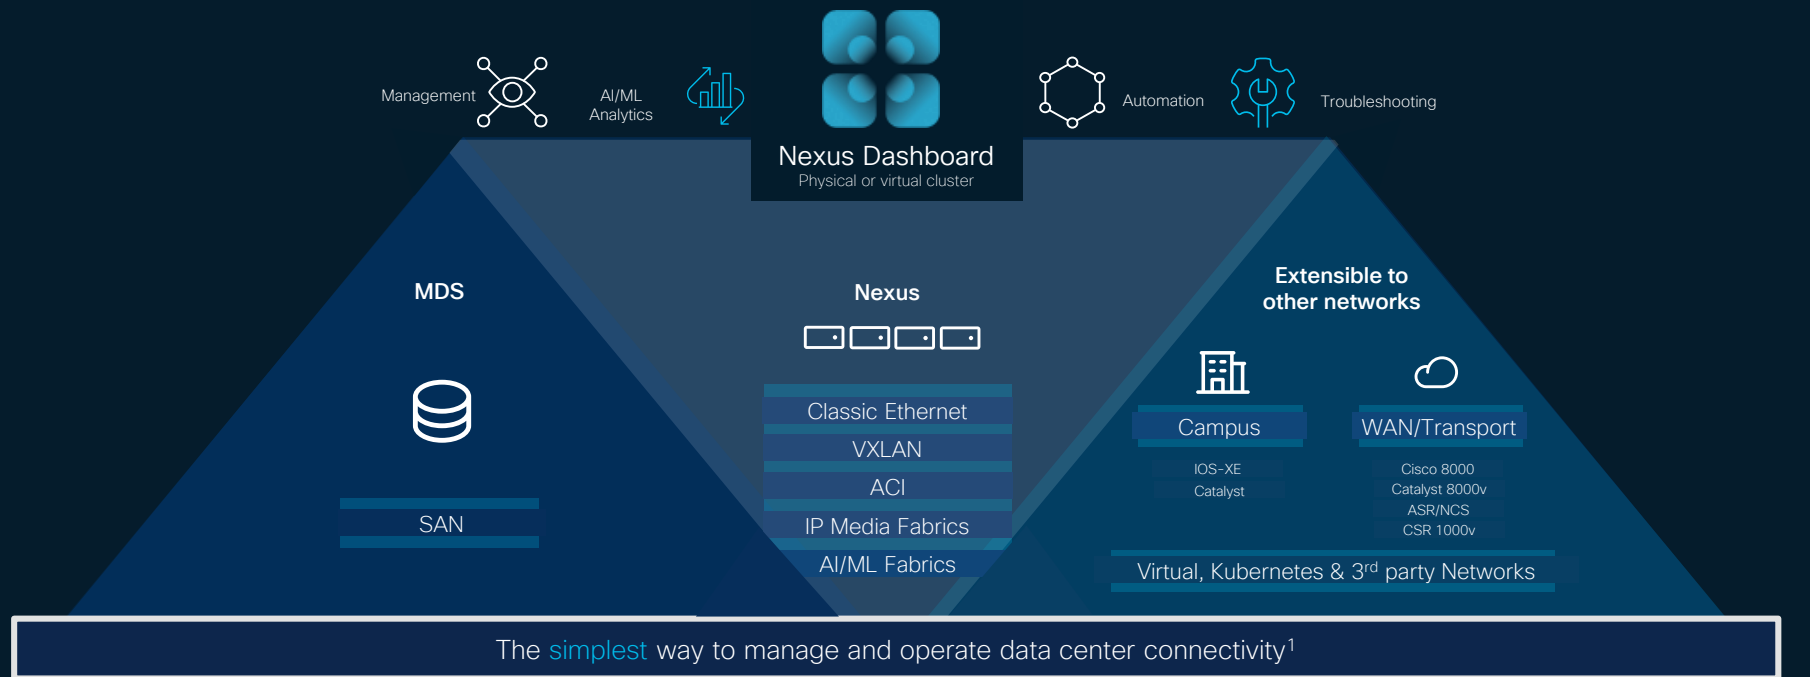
Management

AI/ML Analytics

Nexus Dashboard
Physical or virtual cluster

Automation

Troubleshooting

MDS

SAN

Nexus

Classic Ethernet
VXLAN
ACI
IP Media Fabrics
AI/ML Fabrics

Extensible to other networks

Campus
IOS-XE
Catalyst

WAN/Transport
Cisco 8000
Catalyst 8000v
ASR/NCS
CSR 1000v

Virtual, Kubernetes & 3$^{rd}$ party Networks

The simplest way to manage and operate data center connectivity$^1$